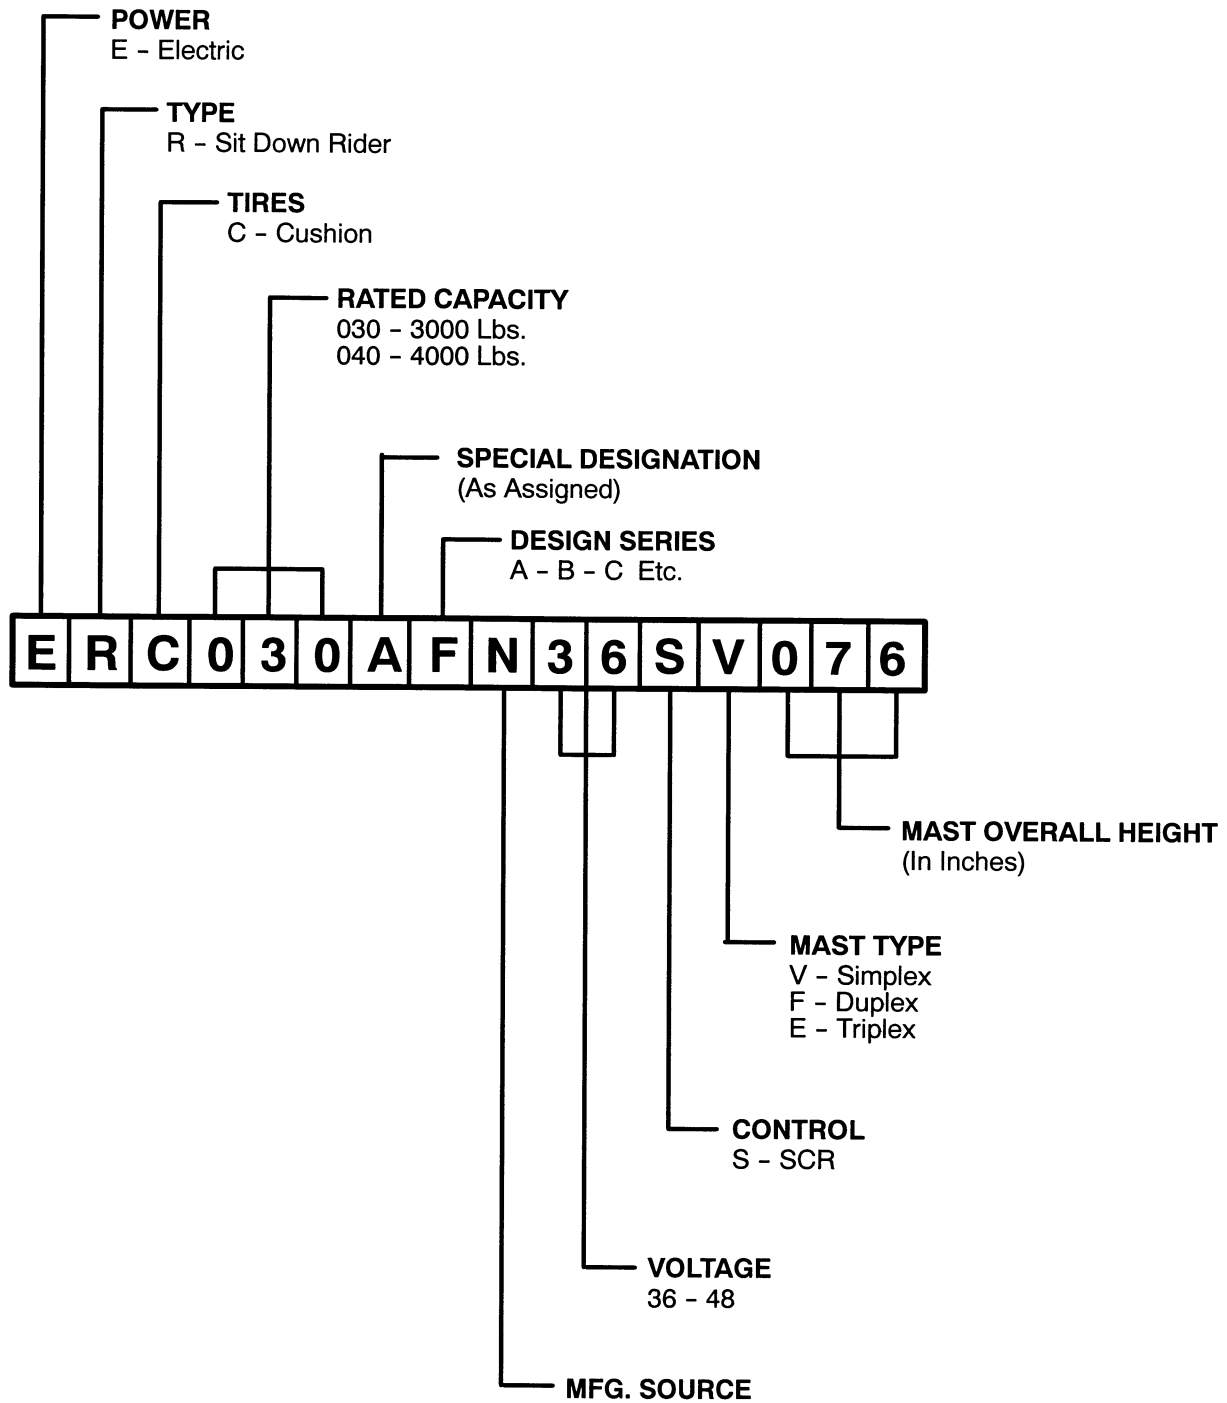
POWER
E - Electric

TYPE
R - Sit Down Rider

TIRES
C - Cushion

RATED CAPACITY
030 - 3000 Lbs.
040 - 4000 Lbs.

SPECIAL DESIGNATION
(As Assigned)

DESIGN SERIES
A - B - C Etc.

E R C 0 3 0 A F N 3 6 S V 0 7 6

MAST OVERALL HEIGHT
(In Inches)

MAST TYPE
V - Simplex
F - Duplex
E - Triplex

CONTROL
S - SCR

VOLTAGE
36 - 48

MFG. SOURCE